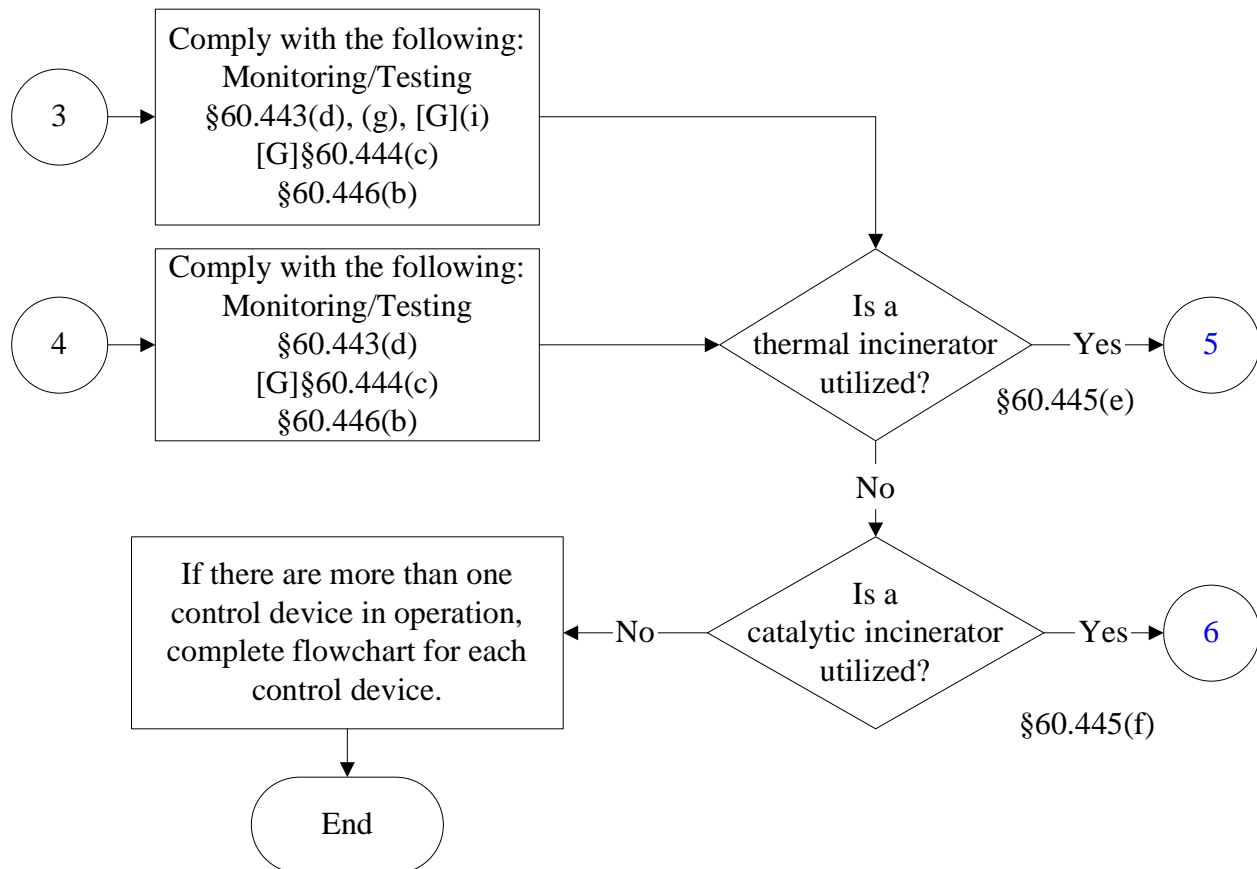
3

Comply with the following:
Monitoring/Testing
§60.443(d), (g), [G](i)
[G]§60.444(c)
§60.446(b)

4

Comply with the following:
Monitoring/Testing
§60.443(d)
[G]§60.444(c)
§60.446(b)

Is a thermal incinerator utilized?

Yes

5

§60.445(e)

No

If there are more than one control device in operation, complete flowchart for each control device.

No

Is a catalytic incinerator utilized?

Yes

6

§60.445(f)

End